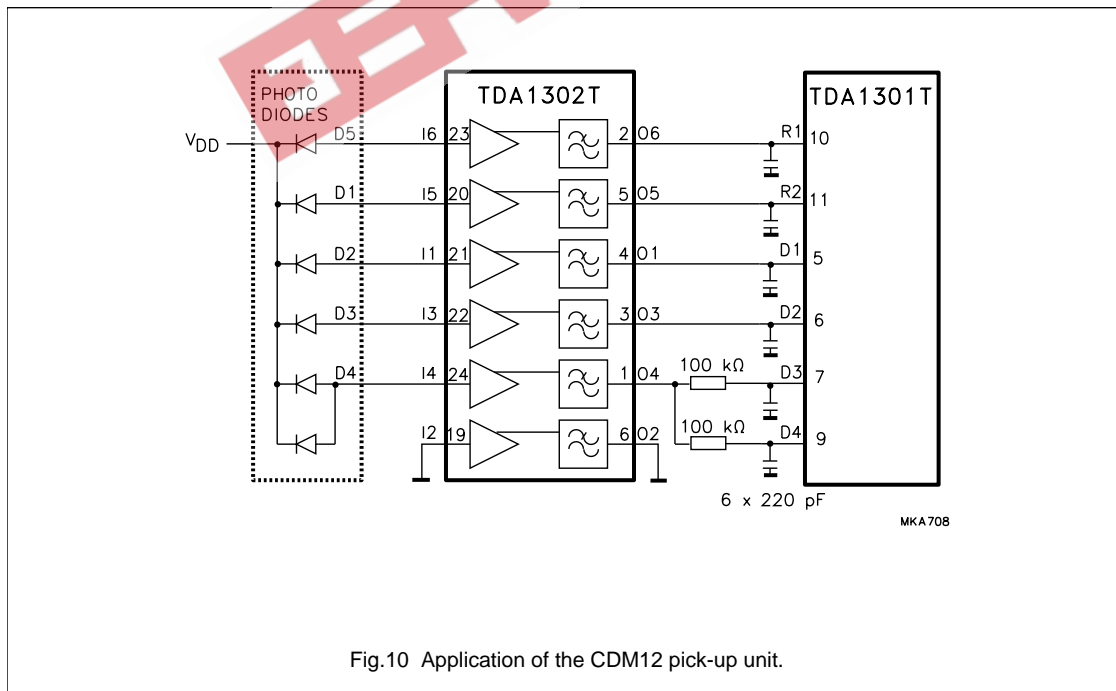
PHOTO DIODES

$V_{DD}$

D5
D1
D2
D3
D4

TDA1302T

I6 23
I5 20
I1 21
I3 22
I4 24
I2 19

2 O6
5 O5
4 O1
3 O3
1 O4
6 O2

100 kΩ
100 kΩ

TDA1301T

R1 10
R2 11
D1 5
D2 6
D3 7
D4 9

6 x 220 pF

MKA708

Fig.10 Application of the CDM12 pick-up unit.